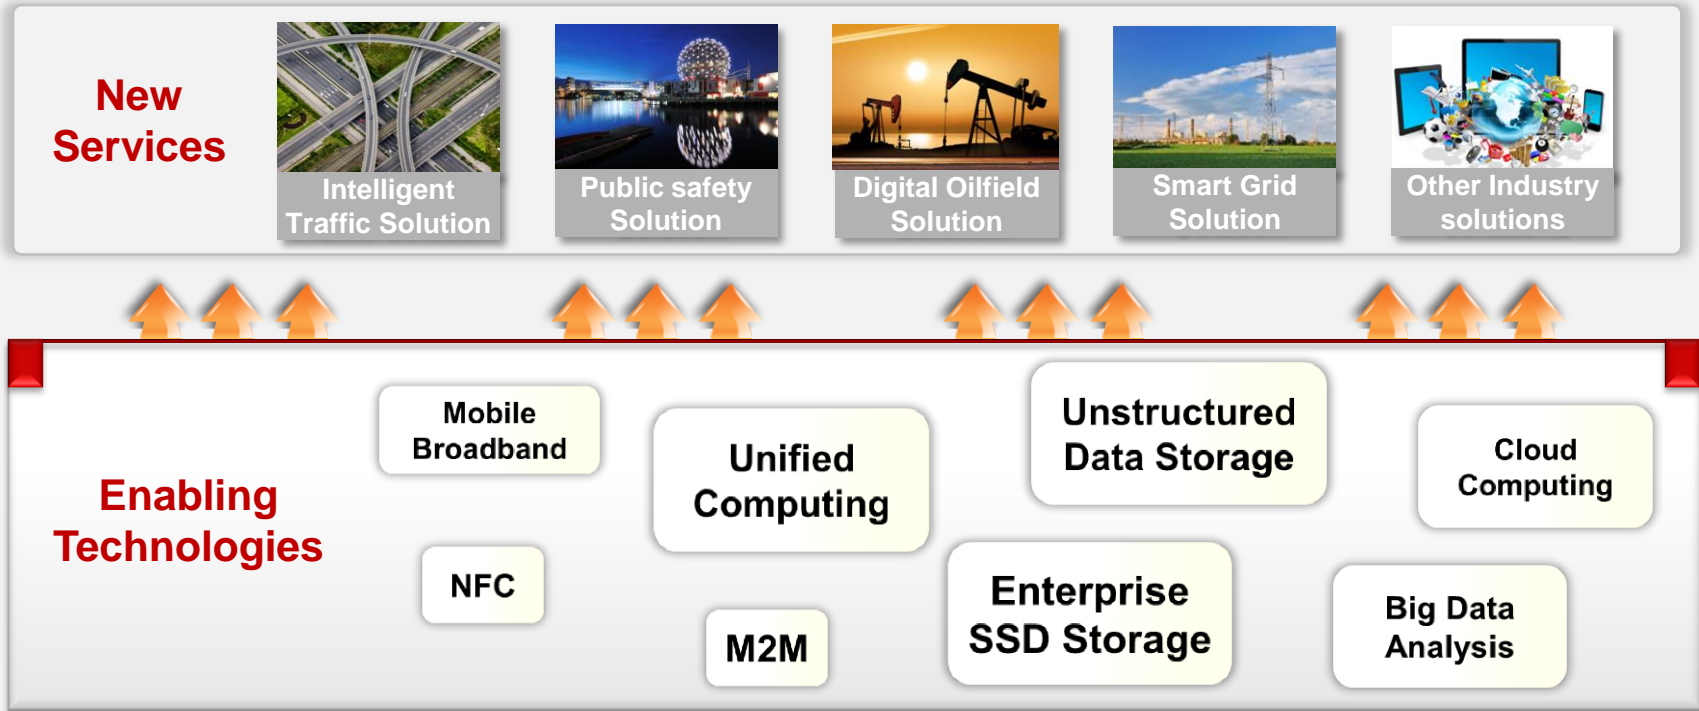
New Services

Intelligent Traffic Solution

Public safety Solution

Digital Oilfield Solution

Smart Grid Solution

Other Industry solutions

Enabling Technologies

Mobile Broadband

Unified Computing

Unstructured Data Storage

Cloud Computing

NFC

M2M

Enterprise SSD Storage

Big Data Analysis